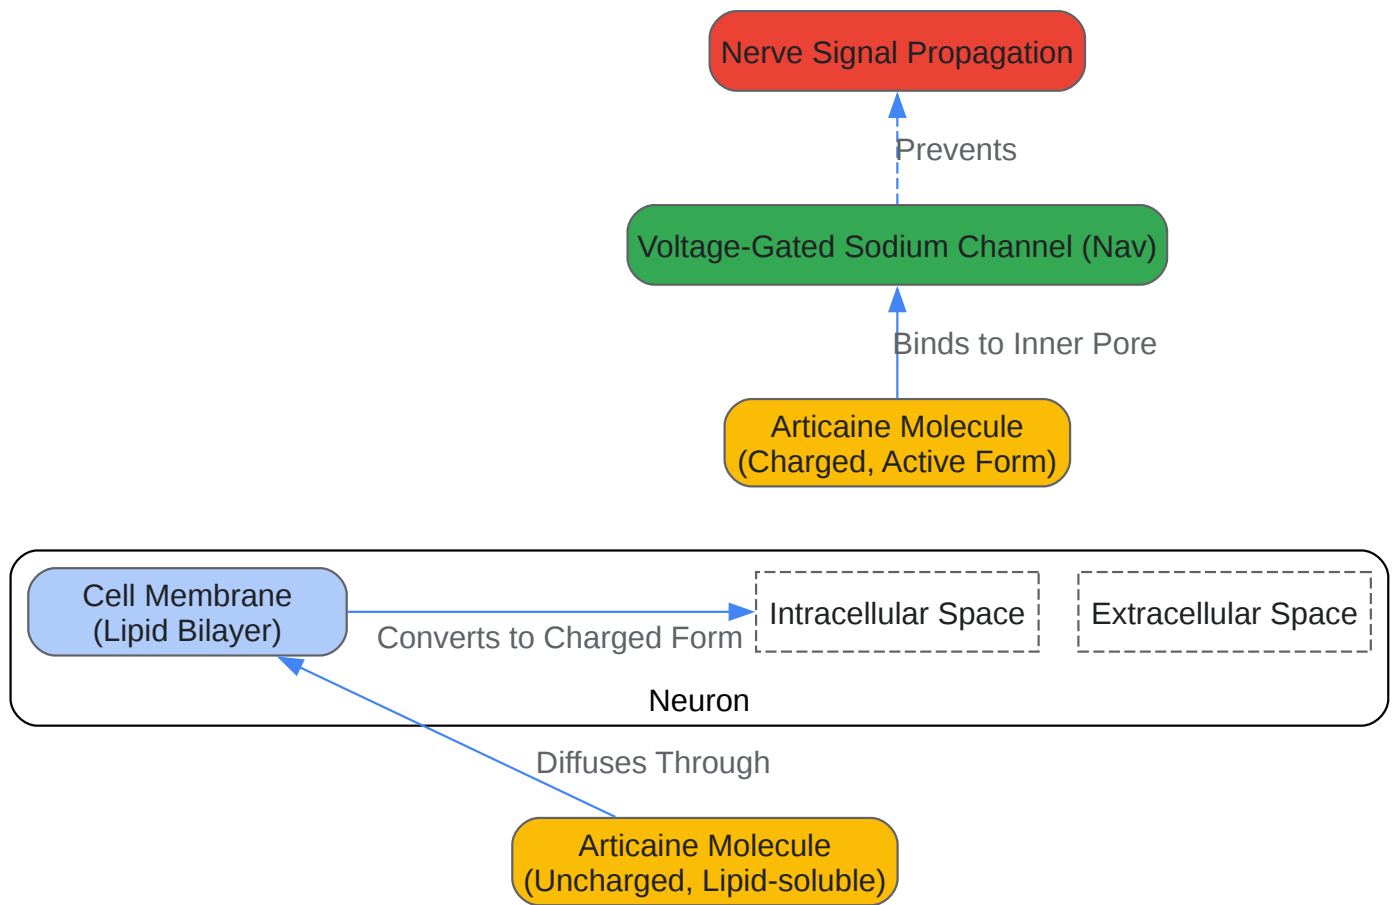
Nerve Signal Propagation

Prevents

Voltage-Gated Sodium Channel (Nav)

Binds to Inner Pore

Articaine Molecule (Charged, Active Form)

Cell Membrane (Lipid Bilayer)

Converts to Charged Form

Intracellular Space

Extracellular Space

Neuron

Diffuses Through

Articaine Molecule (Uncharged, Lipid-soluble)